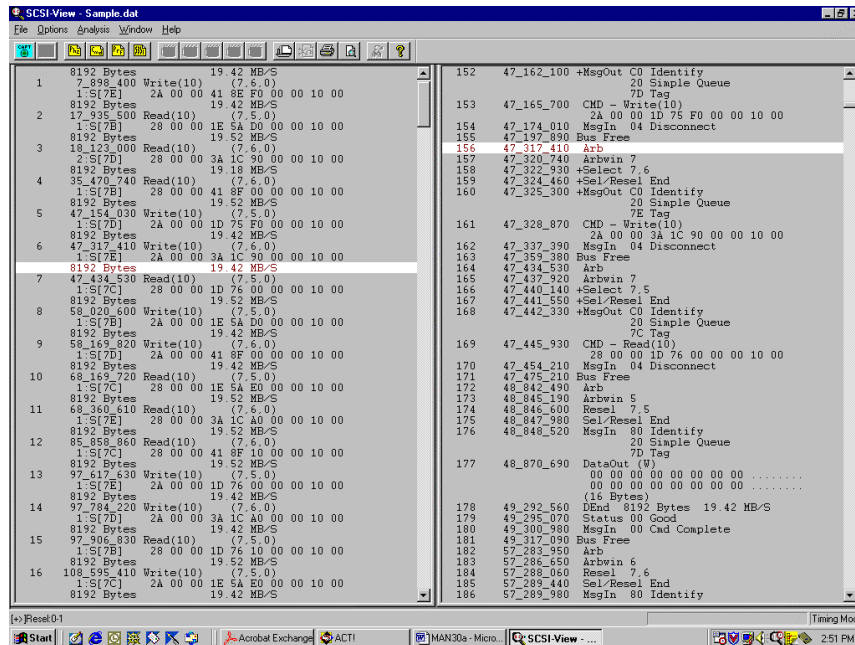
SCSI-View - Sample.dat

File Options Analysis Window Help

CAPT

8192 Bytes 19.42 MB/S
1 7_898_400 Write(10) (7,6,0)
1:S[7E] 2A 00 00 41 8E F0 00 00 10 00
8192 Bytes 19.42 MB/S
2 17_935_500 Read(10) (7,5,0)
1:S[7B] 28 00 00 1E 5A D0 00 00 10 00
8192 Bytes 19.52 MB/S
3 18_123_000 Read(10) (7,6,0)
2:S[7D] 28 00 00 3A 1C 90 00 00 10 00
8192 Bytes 19.18 MB/S
4 35_470_740 Read(10) (7,5,0)
1:S[7B] 28 00 00 41 8F 00 00 00 10 00
8192 Bytes 19.52 MB/S
5 47_154_030 Write(10) (7,5,0)
1:S[7D] 2A 00 00 1D 75 F0 00 00 10 00
8192 Bytes 19.42 MB/S
6 47_317_410 Write(10) (7,6,0)
1:S[7E] 2A 00 00 3A 1C 90 00 00 10 00
8192 Bytes 19.42 MB/S
7 47_434_530 Read(10) (7,5,0)
1:S[7C] 28 00 00 1D 76 00 00 00 10 00
8192 Bytes 19.52 MB/S
8 58_020_600 Write(10) (7,5,0)
1:S[7B] 2A 00 00 1E 5A D0 00 00 10 00
8192 Bytes 19.42 MB/S
9 58_169_820 Write(10) (7,6,0)
1:S[7D] 2A 00 00 41 8F 00 00 00 10 00
8192 Bytes 19.42 MB/S
10 68_169_720 Read(10) (7,5,0)
1:S[7C] 28 00 00 1E 5A E0 00 00 10 00
8192 Bytes 19.52 MB/S
11 68_360_610 Read(10) (7,6,0)
1:S[7E] 28 00 00 3A 1C A0 00 00 10 00
8192 Bytes 19.52 MB/S
12 85_858_860 Read(10) (7,6,0)
1:S[7C] 28 00 00 41 8F 10 00 00 10 00
8192 Bytes 19.52 MB/S
13 97_617_630 Write(10) (7,5,0)
1:S[7E] 2A 00 00 1D 76 00 00 00 10 00
8192 Bytes 19.42 MB/S
14 97_784_220 Write(10) (7,6,0)
1:S[7D] 2A 00 00 3A 1C A0 00 00 10 00
8192 Bytes 19.42 MB/S
15 97_906_830 Read(10) (7,5,0)
1:S[7B] 28 00 00 1D 76 10 00 00 10 00
8192 Bytes 19.52 MB/S
16 108_595_410 Write(10) (7,5,0)
1:S[7C] 2A 00 00 1E 5A E0 00 00 10 00
8192 Bytes 19.42 MB/S

152 47_162_100 +MsgOut C0 Identify
20 Simple Queue
7D Tag
153 47_165_700 CMD - Write(10)
2A 00 00 1D 75 F0 00 00 10 00
154 47_174_010 MsgIn 04 Disconnect
155 47_197_890 Bus Free
156 47_317_410 Arb
157 47_320_740 Arbwin 7
158 47_322_930 +Select 7,6
159 47_324_460 +Sel/Resel End
160 47_325_300 +MsgOut C0 Identify
20 Simple Queue
7E Tag
161 47_328_870 CMD - Write(10)
2A 00 00 3A 1C 90 00 00 10 00
162 47_337_390 MsgIn 04 Disconnect
163 47_359_380 Bus Free
164 47_434_530 Arb
165 47_437_920 Arbwin 7
166 47_440_140 +Select 7,5
167 47_441_550 +Sel/Resel End
168 47_442_330 +MsgOut C0 Identify
20 Simple Queue
7C Tag
169 47_445_930 CMD - Read(10)
28 00 00 1D 76 00 00 00 10 00
170 47_454_210 MsgIn 04 Disconnect
171 47_475_210 Bus Free
172 48_842_490 Arb
173 48_845_190 Arbwin 5
174 48_846_600 Resel 7,5
175 48_847_980 Sel/Resel End
176 48_848_520 MsgIn 80 Identify
20 Simple Queue
7D Tag
177 48_870_690 DataOut (W)
00 00 00 00 00 00 00 00 ........
00 00 00 00 00 00 00 00 ........
(16 Bytes)
178 49_292_560 DEnd 8192 Bytes 19.42 MB/S
179 49_295_070 Status 00 Good
180 49_300_980 MsgIn 00 Cmd Complete
181 49_317_090 Bus Free
182 57_283_950 Arb
183 57_286_650 Arbwin 6
184 57_288_060 Resel 7,6
185 57_289_440 Sel/Resel End
186 57_289_980 MsgIn 80 Identify

[+]Reset 0-1
Timing Mo

Start | Acrobat Exchange | ACT! | MAN30a - Micro... | SCSI-View - ... | 2:51 PM